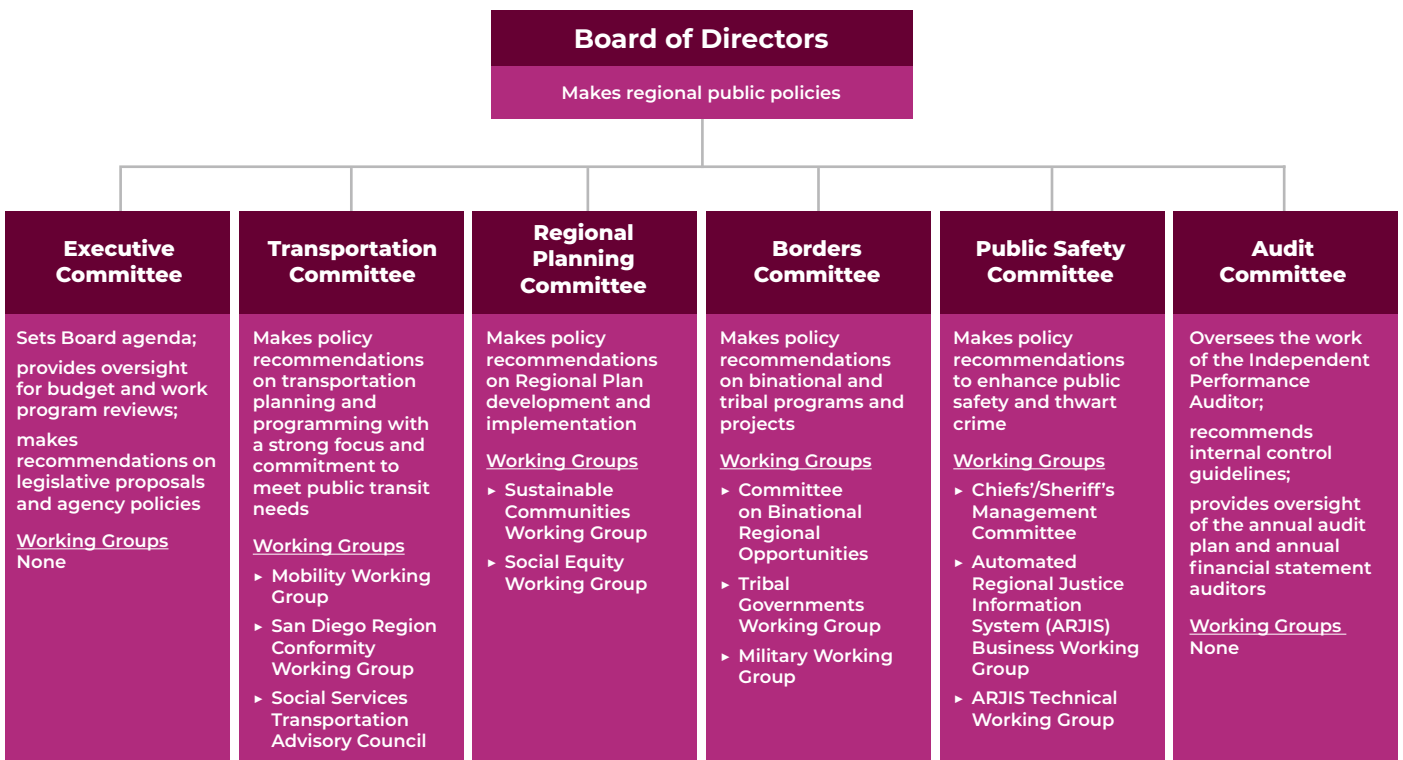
Board of Directors

Makes regional public policies

Executive Committee

Sets Board agenda;

provides oversight for budget and work program reviews;

makes recommendations on legislative proposals and agency policies

Working Groups
None

Transportation Committee

Makes policy recommendations on transportation planning and programming with a strong focus and commitment to meet public transit needs

Working Groups

- Mobility Working Group
- San Diego Region Conformity Working Group
- Social Services Transportation Advisory Council

Regional Planning Committee

Makes policy recommendations on Regional Plan development and implementation

Working Groups

- Sustainable Communities Working Group
- Social Equity Working Group

Borders Committee

Makes policy recommendations on binational and tribal programs and projects

Working Groups

- Committee on Binational Regional Opportunities
- Tribal Governments Working Group
- Military Working Group

Public Safety Committee

Makes policy recommendations to enhance public safety and thwart crime

Working Groups

- Chiefs'/Sheriff's Management Committee
- Automated Regional Justice Information System (ARJIS) Business Working Group
- ARJIS Technical Working Group

Audit Committee

Oversees the work of the Independent Performance Auditor;

recommends internal control guidelines;

provides oversight of the annual audit plan and annual financial statement auditors

Working Groups
None